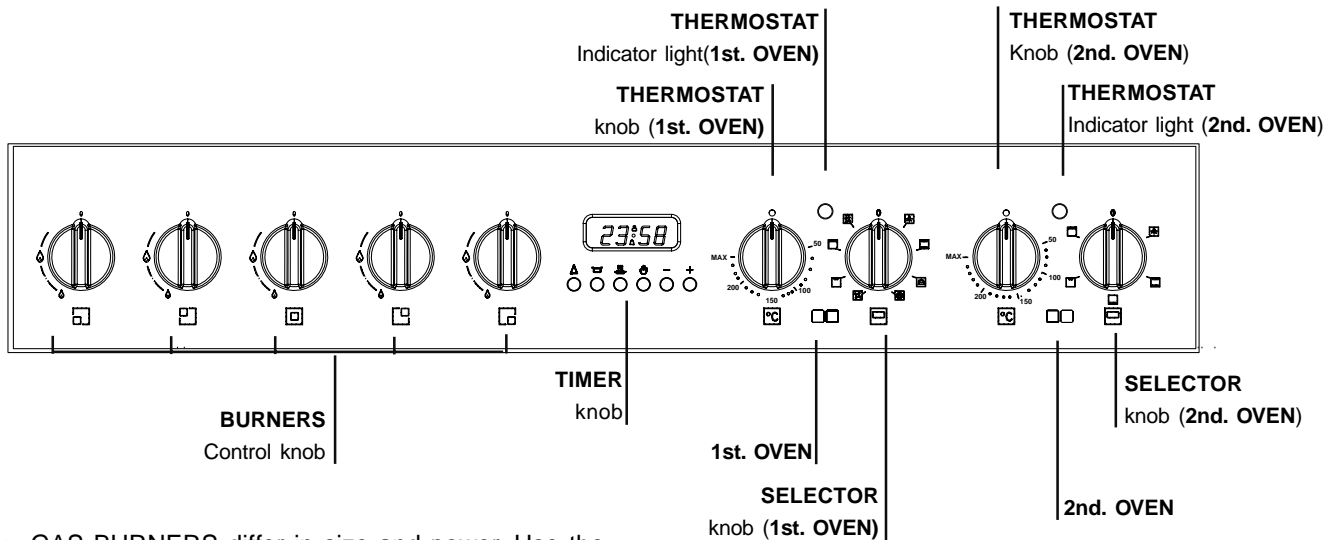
THERMOSTAT
Indicator light(1st. OVEN)

THERMOSTAT
Knob (2nd. OVEN)

THERMOSTAT
knob (1st. OVEN)

THERMOSTAT
Indicator light (2nd. OVEN)

23:58

MAX 50 100 150 200 °C

MAX 50 100 150 200 °C

BURNERS
Control knob

TIMER
knob

1st. OVEN

SELECTOR
knob (1st. OVEN)

SELECTOR
knob (2nd. OVEN)

2nd. OVEN

GAS BURNERS differ in size and power. Use the